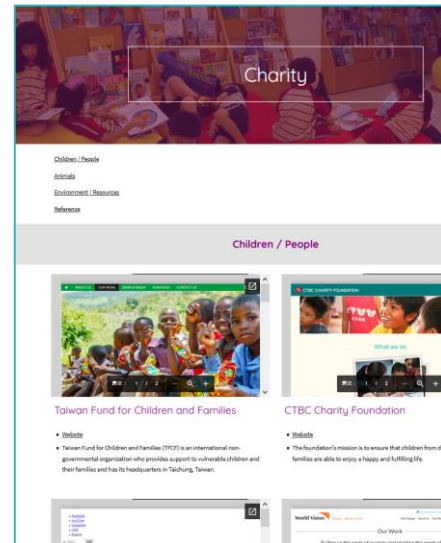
Charity

Children / People

Animals

Environment / Resources

Reference

Children / People

1 / 2

Taiwan Fund for Children and Families

- Website
- Taiwan Fund for Children and Families (TFCF) is an international non-governmental organization who provides support to vulnerable children and their families and has its headquarters in Taichung, Taiwan.

CTBC CHARITY FOUNDATION

What we do

1 / 2

CTBC Charity Foundation

- Website
- The foundation's mission is to ensure that children from d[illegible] families are able to enjoy a happy and fulfilling life.

World Vision

Our Work